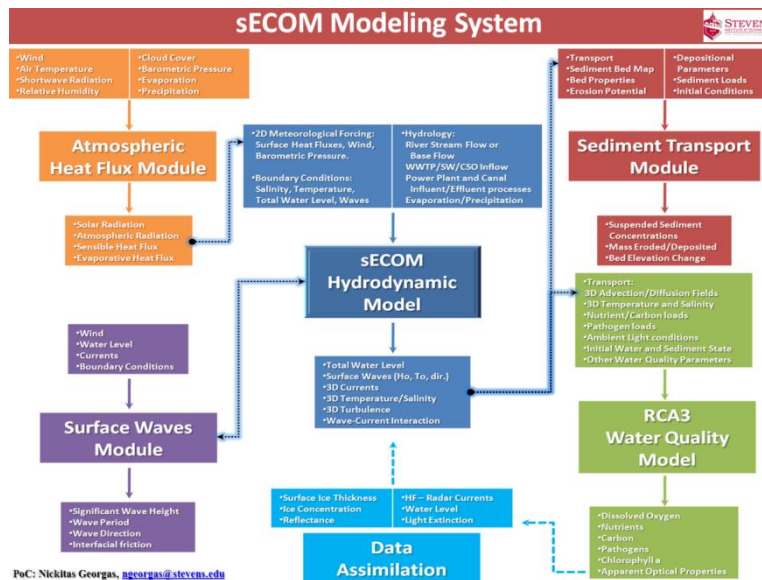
sECOM Modeling System

STEVEN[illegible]

•Wind
•Air Temperature
•Shortwave Radiation
•Relative Humidity

•Cloud Cover
•Barometric Pressure
•Evaporation
•Precipitation

Atmospheric Heat Flux Module

•Solar Radiation
•Atmospheric Radiation
•Sensible Heat Flux
•Evaporative Heat Flux

•2D Meteorological Forcing: Surface Heat Fluxes, Wind, Barometric Pressure.

•Boundary Conditions: Salinity, Temperature, Total Water Level, Waves

•Hydrology: River Stream Flow or Base Flow WWTP/SW/CSO Inflow Power Plant and Canal Influent/Effluent processes Evaporation/Precipitation

sECOM Hydrodynamic Model

•Transport
•Sediment Bed Map
•Bed Properties
•Erosion Potential

•Depositional Parameters
•Sediment Loads
•Initial Conditions

Sediment Transport Module

•Suspended Sediment Concentrations
•Mass Eroded/Deposited
•Bed Elevation Change

•Transport: 3D Advection/Diffusion Fields
•3D Temperature and Salinity
•Nutrient/Carbon loads
•Pathogen loads
•Ambient Light conditions
•Initial Water and Sediment State
•Other Water Quality Parameters

•Wind
•Water Level
•Currents
•Boundary Conditions

Surface Waves Module

•Significant Wave Height
•Wave Period
•Wave Direction
•Interfacial friction

•Total Water Level
•Surface Waves (Ho, To, dir.)
•3D Currents
•3D Temperature/Salinity
•3D Turbulence
•Wave-Current Interaction

RCA3 Water Quality Model

•Surface Ice Thickness
•Ice Concentration
•Reflectance

•HF – Radar Currents
•Water Level
•Light Extinction

Data Assimilation

•Dissolved Oxygen
•Nutrients
•Carbon
•Pathogens
•Chlorophyll a
•Apparent Optical Properties

PoC: Nickitas Georgas, ngeorgas@stevens.edu